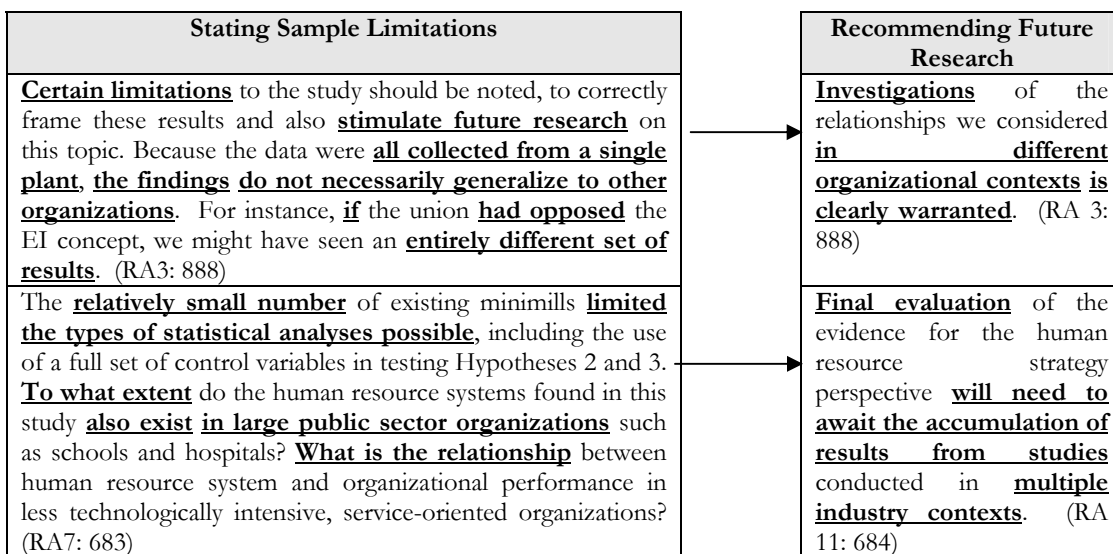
| Stating Sample Limitations |
|---|
| Certain limitations to the study should be noted, to correctly frame these results and also stimulate future research on this topic. Because the data were all collected from a single plant, the findings do not necessarily generalize to other organizations. For instance, if the union had opposed the EI concept, we might have seen an entirely different set of results. (RA3: 888) |
| The relatively small number of existing minimills limited the types of statistical analyses possible, including the use of a full set of control variables in testing Hypotheses 2 and 3. To what extent do the human resource systems found in this study also exist in large public sector organizations such as schools and hospitals? What is the relationship between human resource system and organizational performance in less technologically intensive, service-oriented organizations? (RA7: 683) |

| Recommending Future Research |
|---|
| Investigations of the relationships we considered in different organizational contexts is clearly warranted. (RA 3: 888) |
| Final evaluation of the evidence for the human resource strategy perspective will need to await the accumulation of results from studies conducted in multiple industry contexts. (RA 11: 684) |